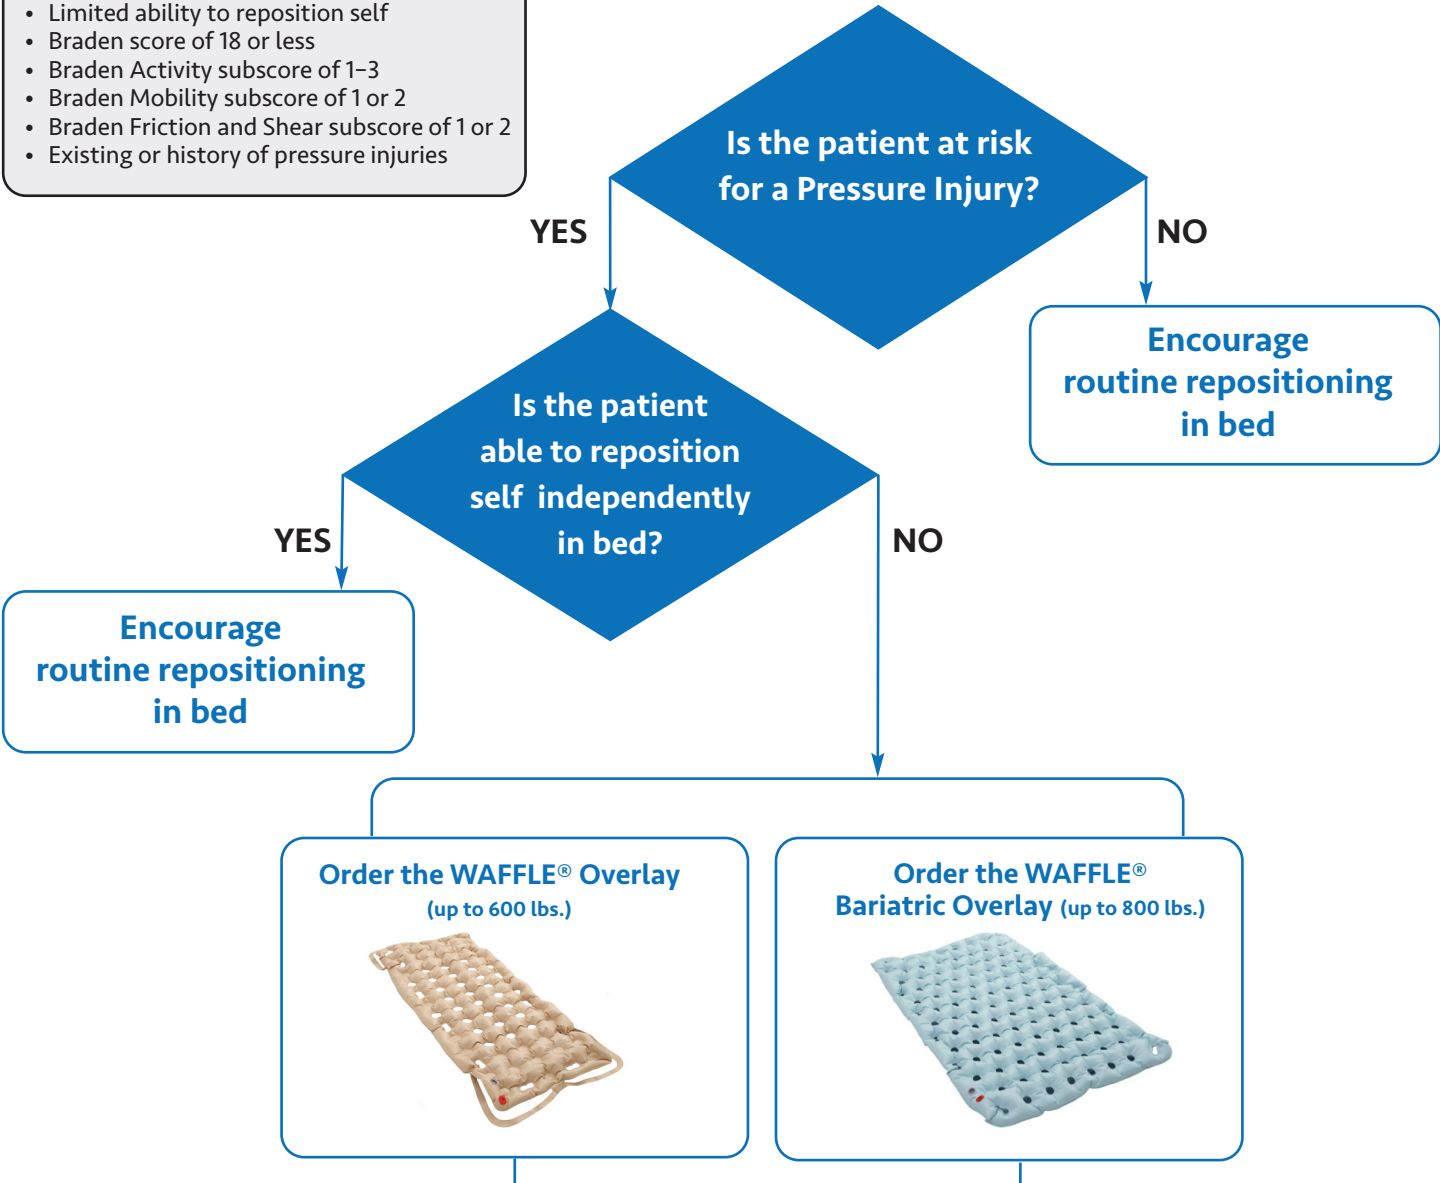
- Limited ability to reposition self
- Braden score of 18 or less
- Braden Activity subscore of 1–3
- Braden Mobility subscore of 1 or 2
- Braden Friction and Shear subscore of 1 or 2
- Existing or history of pressure injuries

Is the patient at risk for a Pressure Injury?

YES

NO

Encourage routine repositioning in bed

Is the patient able to reposition self independently in bed?

YES

NO

Encourage routine repositioning in bed

Order the WAFFLE® Overlay (up to 600 lbs.)

Order the WAFFLE® Bariatric Overlay (up to 800 lbs.)